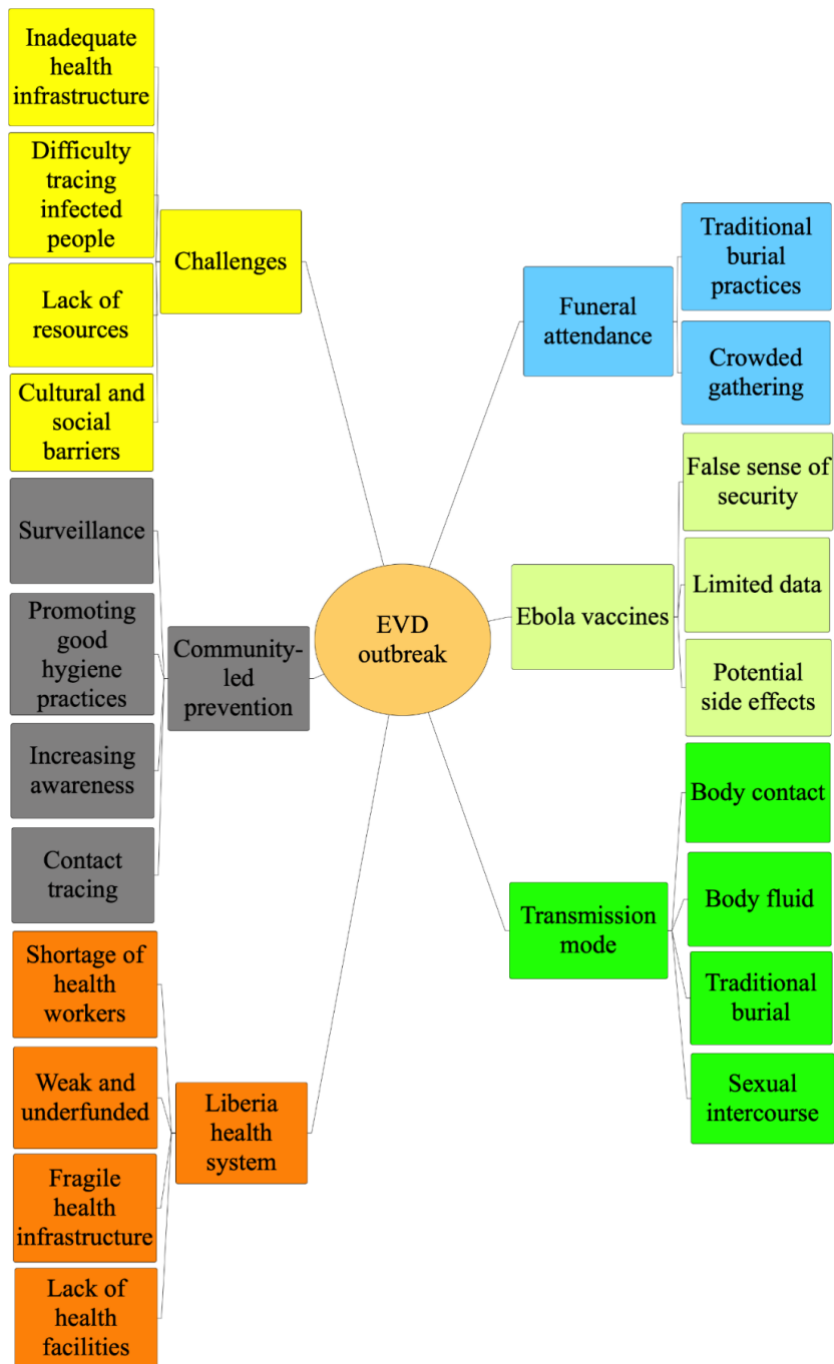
Inadequate health infrastructure

Difficulty tracing infected people

Lack of resources

Cultural and social barriers

Challenges

Funeral attendance

Traditional burial practices

Crowded gathering

False sense of security

Limited data

Potential side effects

Ebola vaccines

EVD outbreak

Surveillance

Promoting good hygiene practices

Increasing awareness

Contact tracing

Community-led prevention

Body contact

Body fluid

Traditional burial

Sexual intercourse

Transmission mode

Shortage of health workers

Weak and underfunded

Fragile health infrastructure

Lack of health facilities

Liberia health system